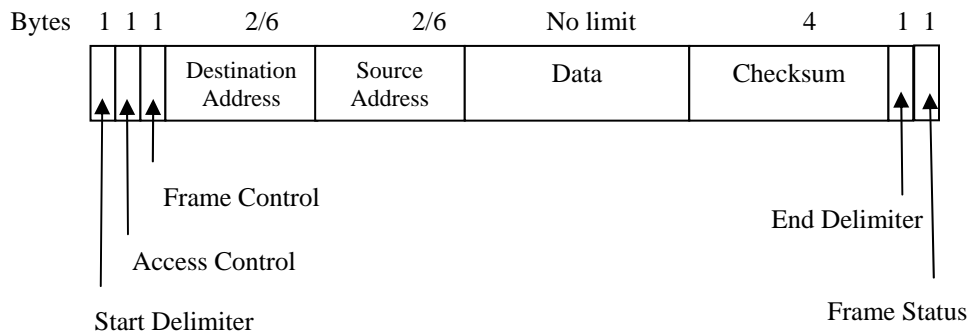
Bytes 1 1 1 2/6 2/6 No limit 4 1 1

| | | | Destination Address | Source Address | Data | Checksum | | |
|---|---|---|---|---|---|---|---|---|

Frame Control

Access Control

Start Delimiter

End Delimiter

Frame Status